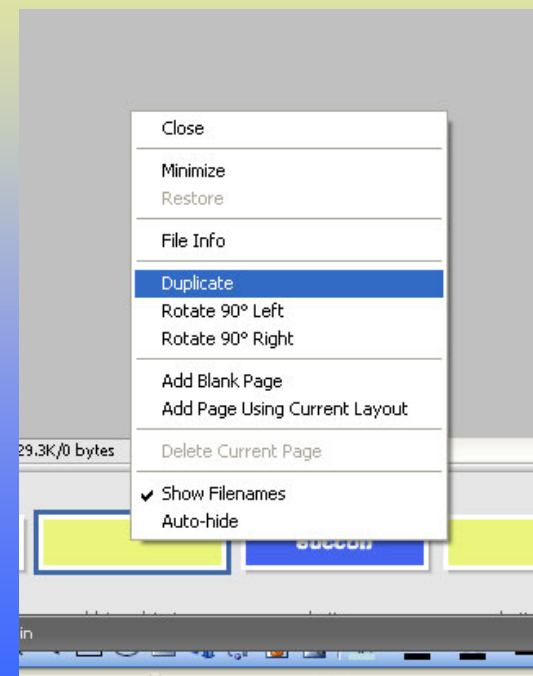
Close

Minimize
Restore

File Info

Duplicate
Rotate 90° Left
Rotate 90° Right

Add Blank Page
Add Page Using Current Layout

29.3K/0 bytes

Delete Current Page

✔ Show Filenames
Auto-hide

succon

in